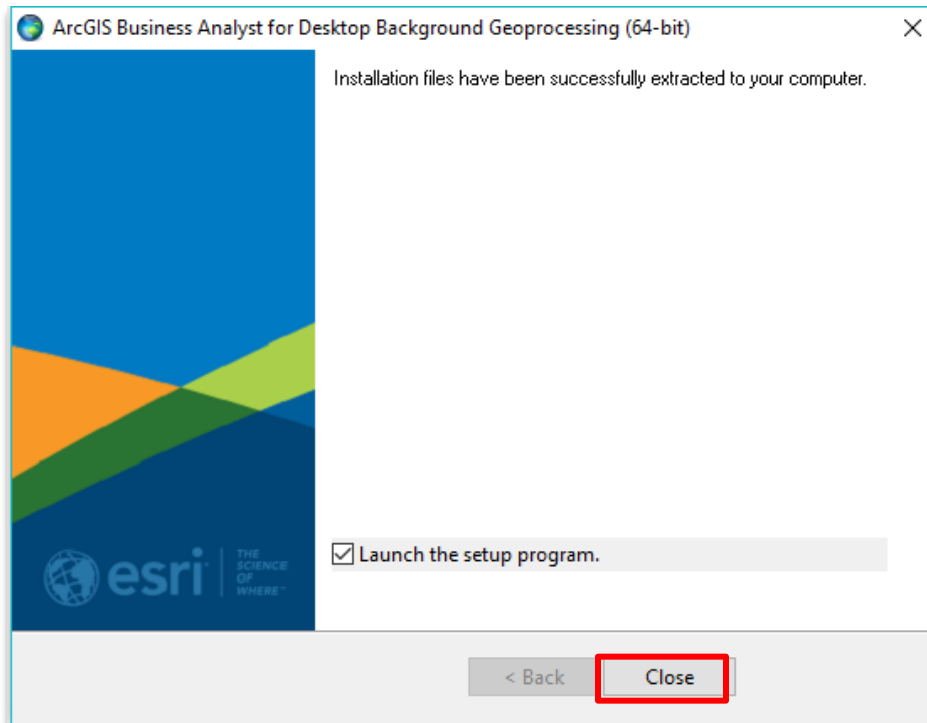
ArcGIS Business Analyst for Desktop Background Geoprocessing (64-bit)

Installation files have been successfully extracted to your computer.

esri THE SCIENCE OF WHERE

Launch the setup program.

< Back

Close